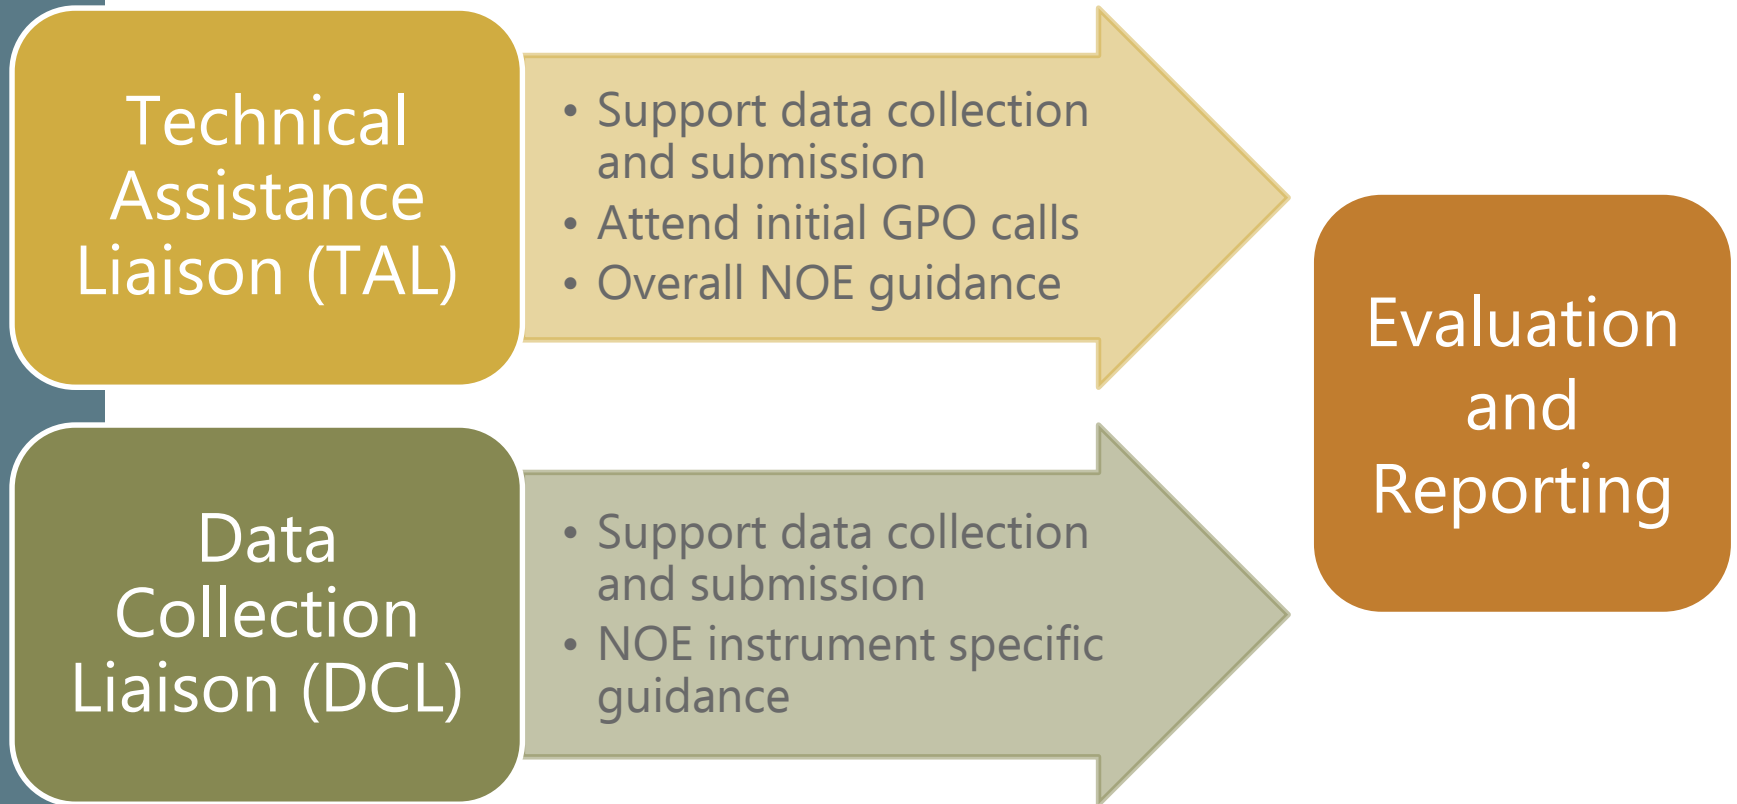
Technical Assistance Liaison (TAL)

• Support data collection and submission
• Attend initial GPO calls
• Overall NOE guidance

Data Collection Liaison (DCL)

• Support data collection and submission
• NOE instrument specific guidance

Evaluation and Reporting